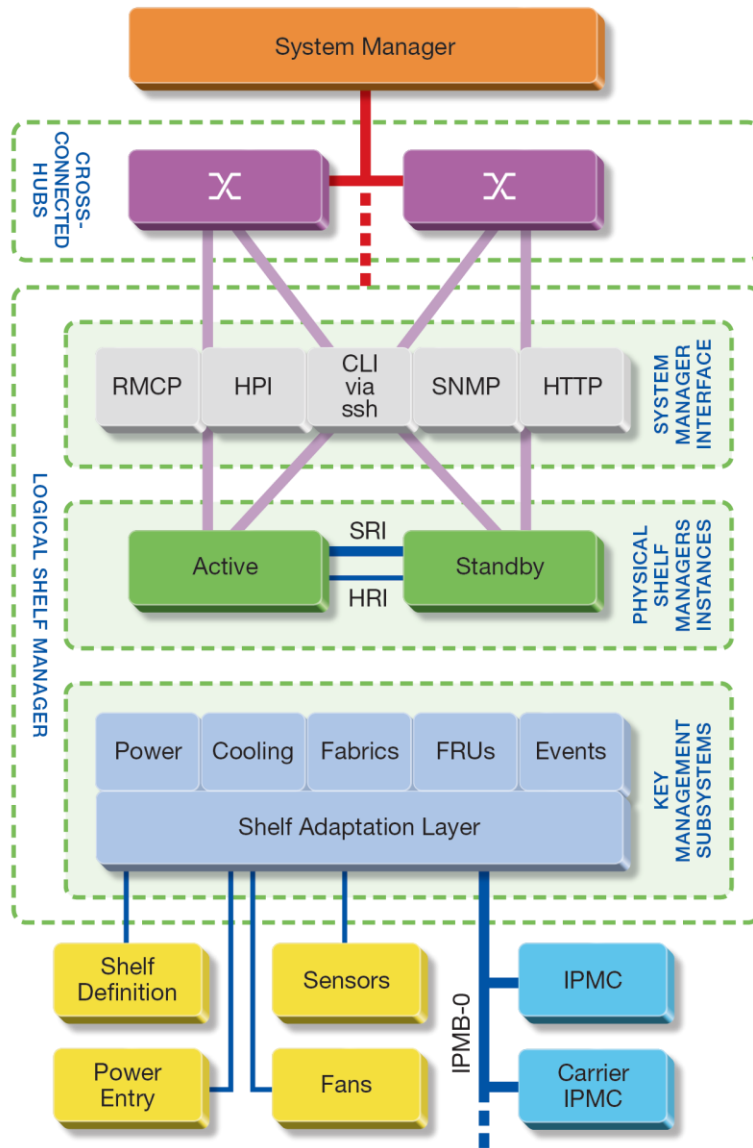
System Manager

CROSS-CONNECTED HUBS

LOGICAL SHELF MANAGER

RMCP
HPI
CLI via ssh
SNMP
HTTP

SYSTEM MANAGER INTERFACE

Active
SRI
HRI
Standby

PHYSICAL SHELF MANAGERS INSTANCES

Power
Cooling
Fabrics
FRUs
Events
Shelf Adaptation Layer

KEY MANAGEMENT SUBSYSTEMS

Shelf Definition
Sensors
Power Entry
Fans
IPMB-0
IPMC
Carrier IPMC